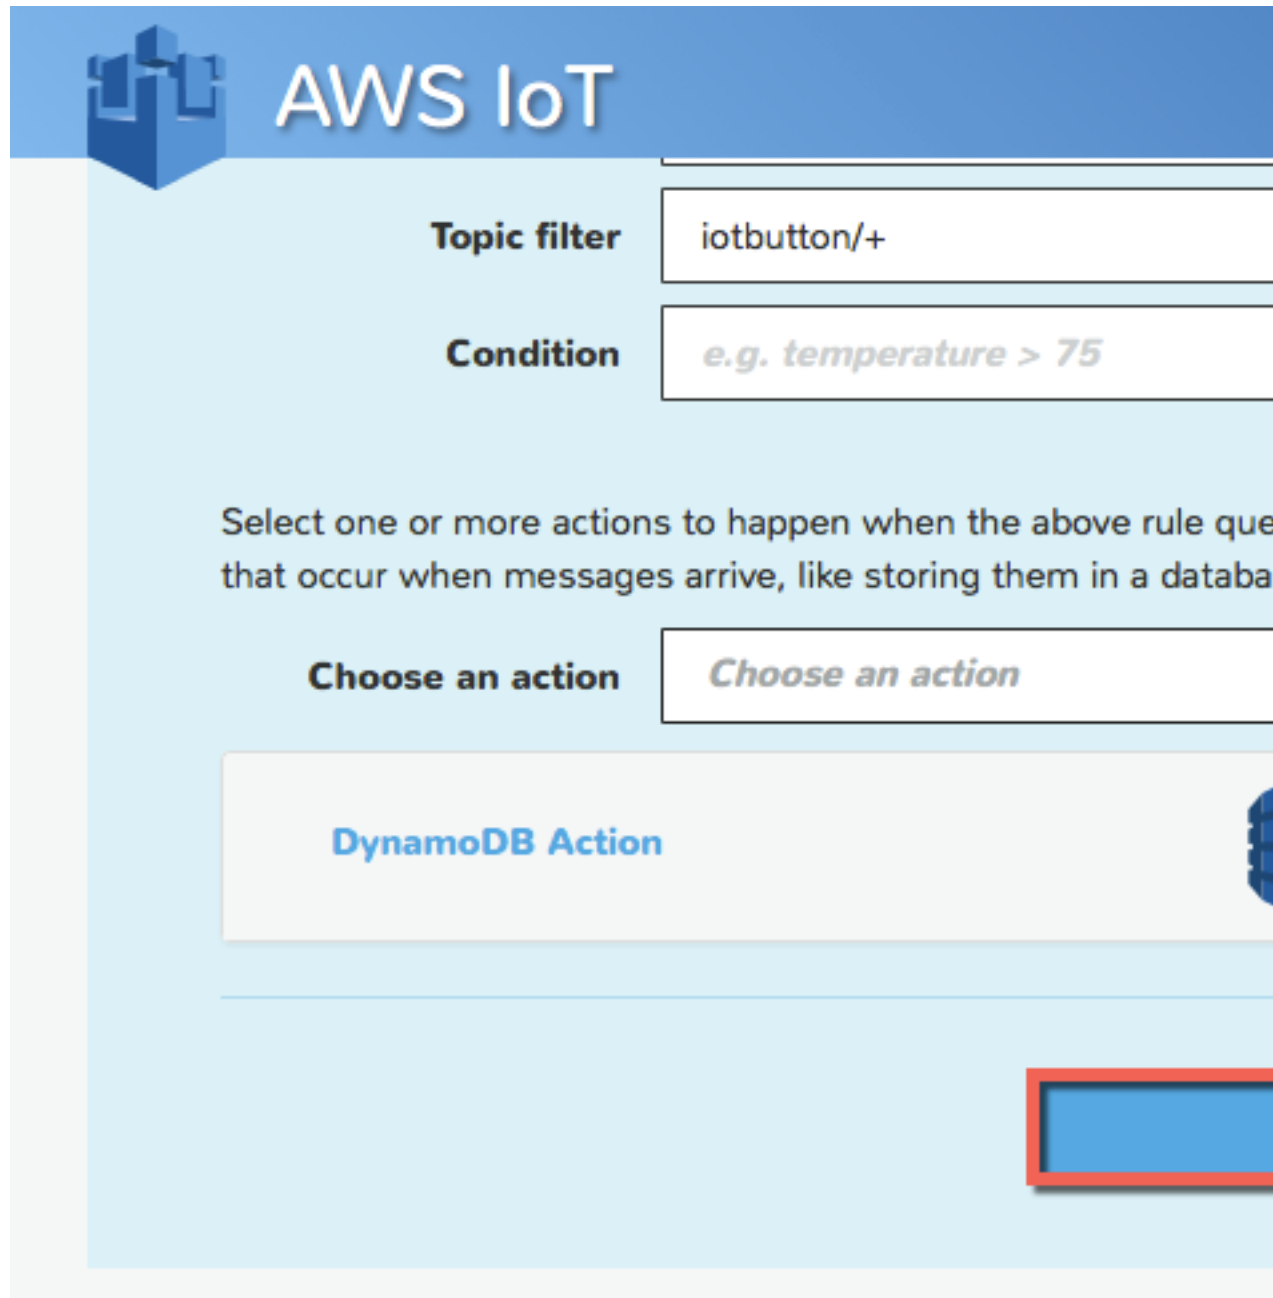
AWS IoT

Topic filter iotbutton/+

Condition e.g. temperature > 75

Select one or more actions to happen when the above rule que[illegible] that occur when messages arrive, like storing them in a databa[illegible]

Choose an action Choose an action

DynamoDB Action